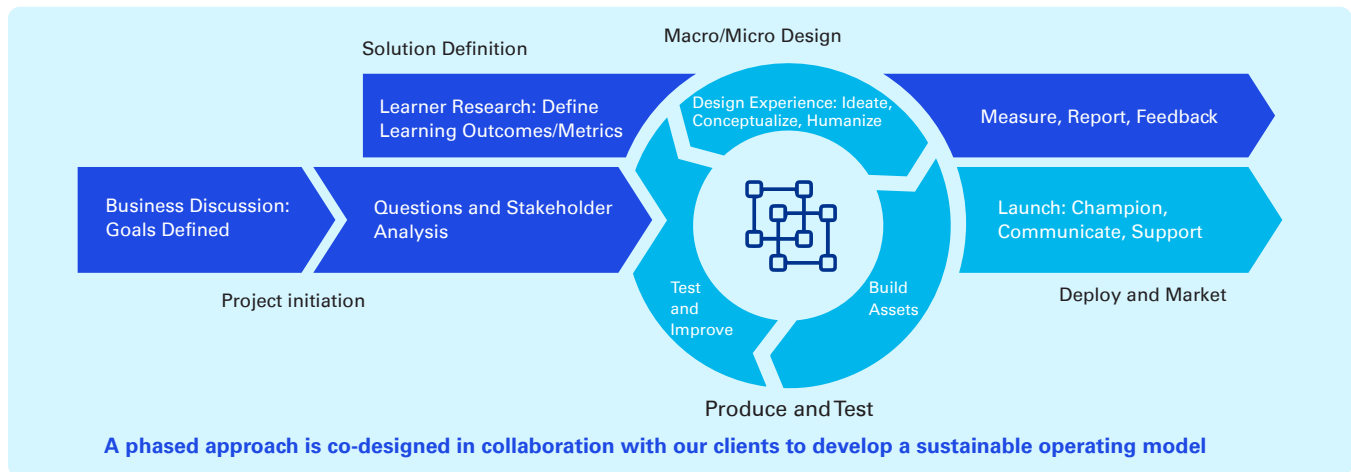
Solution Definition

Macro/Micro Design

Learner Research: Define Learning Outcomes/Metrics

Design Experience: Ideate, Conceptualize, Humanize

Measure, Report, Feedback

Business Discussion: Goals Defined

Questions and Stakeholder Analysis

Launch: Champion, Communicate, Support

Test and Improve

Build Assets

Project initiation

Deploy and Market

Produce and Test

A phased approach is co-designed in collaboration with our clients to develop a sustainable operating model